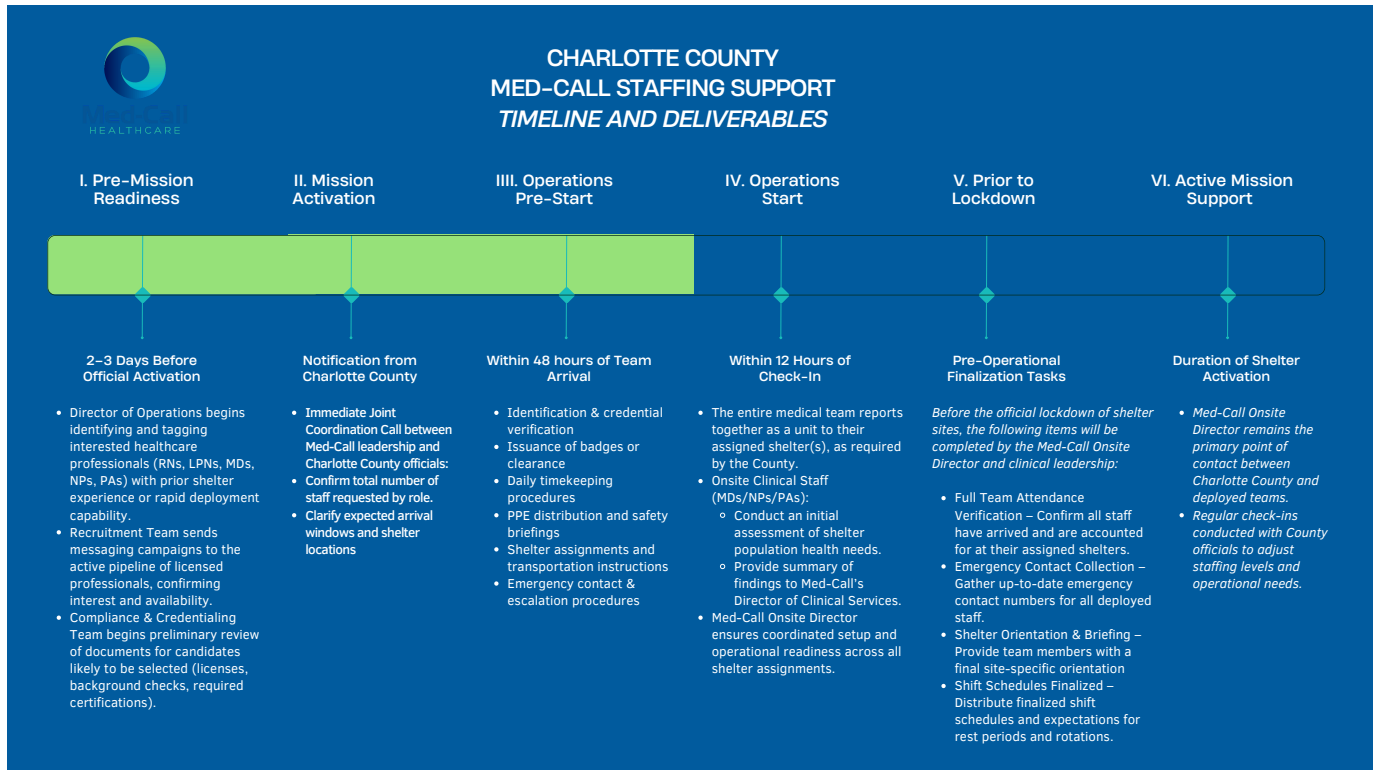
Med-Call HEALTHCARE

CHARLOTTE COUNTY
MED-CALL STAFFING SUPPORT
TIMELINE AND DELIVERABLES

I. Pre-Mission Readiness

II. Mission Activation

IIII. Operations Pre-Start

IV. Operations Start

V. Prior to Lockdown

VI. Active Mission Support

2-3 Days Before Official Activation

- Director of Operations begins identifying and tagging interested healthcare professionals (RNs, LPNs, MDs, NPs, PAs) with prior shelter experience or rapid deployment capability.
- Recruitment Team sends messaging campaigns to the active pipeline of licensed professionals, confirming interest and availability.
- Compliance & Credentialing Team begins preliminary review of documents for candidates likely to be selected (licenses, background checks, required certifications).

Notification from Charlotte County

- Immediate Joint Coordination Call between Med-Call leadership and Charlotte County officials:
- Confirm total number of staff requested by role.
- Clarify expected arrival windows and shelter locations

Within 48 hours of Team Arrival

- Identification & credential verification
- Issuance of badges or clearance
- Daily timekeeping procedures
- PPE distribution and safety briefings
- Shelter assignments and transportation instructions
- Emergency contact & escalation procedures

Within 12 Hours of Check-In

- The entire medical team reports together as a unit to their assigned shelter(s), as required by the County.
- Onsite Clinical Staff (MDs/NPs/PAs):
  - Conduct an initial assessment of shelter population health needs.
  - Provide summary of findings to Med-Call's Director of Clinical Services.
- Med-Call Onsite Director ensures coordinated setup and operational readiness across all shelter assignments.

Pre-Operational Finalization Tasks

Before the official lockdown of shelter sites, the following items will be completed by the Med-Call Onsite Director and clinical leadership:

- Full Team Attendance Verification – Confirm all staff have arrived and are accounted for at their assigned shelters.
- Emergency Contact Collection – Gather up-to-date emergency contact numbers for all deployed staff.
- Shelter Orientation & Briefing – Provide team members with a final site-specific orientation
- Shift Schedules Finalized – Distribute finalized shift schedules and expectations for rest periods and rotations.

Duration of Shelter Activation

- Med-Call Onsite Director remains the primary point of contact between Charlotte County and deployed teams.
- Regular check-ins conducted with County officials to adjust staffing levels and operational needs.